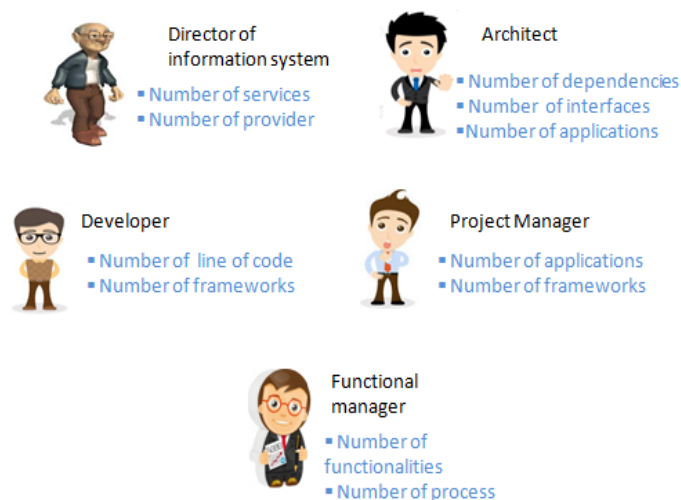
Director of information system
▪ Number of services
▪ Number of provider

Architect
▪ Number of dependencies
▪ Number of interfaces
▪ Number of applications

Developer
▪ Number of line of code
▪ Number of frameworks

Project Manager
▪ Number of applications
▪ Number of frameworks

Functional manager
▪ Number of functionalities
▪ Number of process